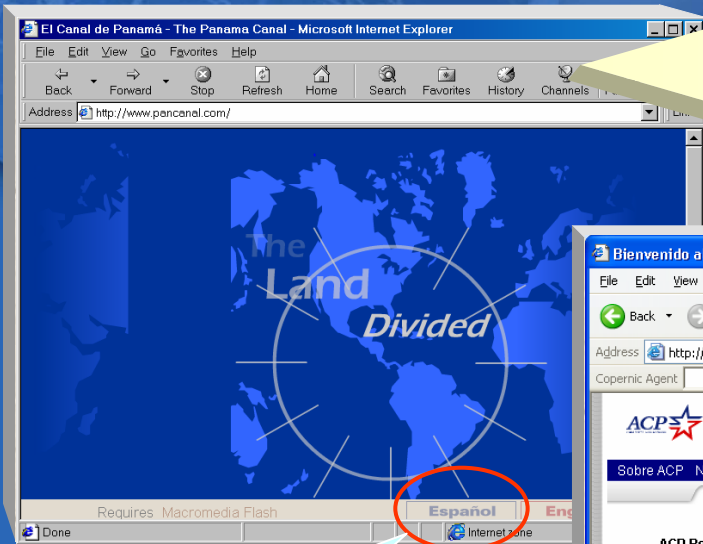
El Canal de Panamá - The Panama Canal - Microsoft Internet Explorer

File Edit View Go Favorites Help

Back Forward Stop Refresh Home Search Favorites History Channels

Address http://www.pancanal.com/

The Land Divided

Requires Macromedia Flash

Español Eng

Done

Internet zone

Bienvenido a

File Edit View

Back

Address http://

Copernic Agent

ACP

Sobre ACP N

ACP P